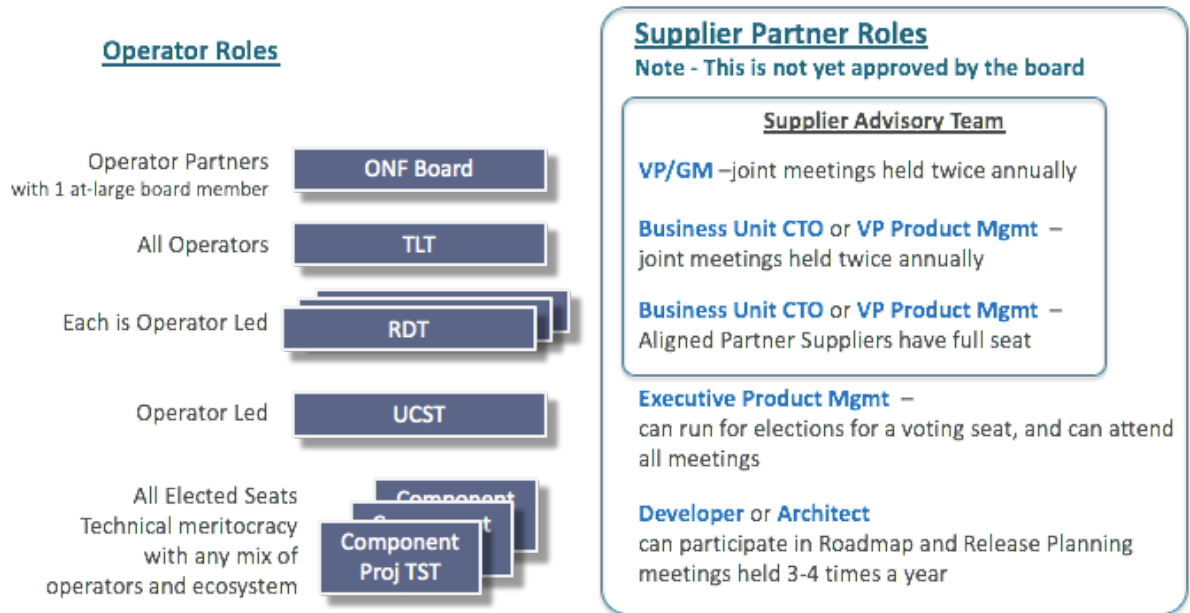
Operator Roles

Operator Partners with 1 at-large board member

ONF Board

All Operators

TLT

Each is Operator Led

RDT

Operator Led

UCST

All Elected Seats Technical meritocracy with any mix of operators and ecosystem

Component

Component

Component Proj TST

Supplier Partner Roles

Note - This is not yet approved by the board

Supplier Advisory Team

VP/GM –joint meetings held twice annually

Business Unit CTO or VP Product Mgmt – joint meetings held twice annually

Business Unit CTO or VP Product Mgmt – Aligned Partner Suppliers have full seat

Executive Product Mgmt – can run for elections for a voting seat, and can attend all meetings

Developer or Architect can participate in Roadmap and Release Planning meetings held 3-4 times a year